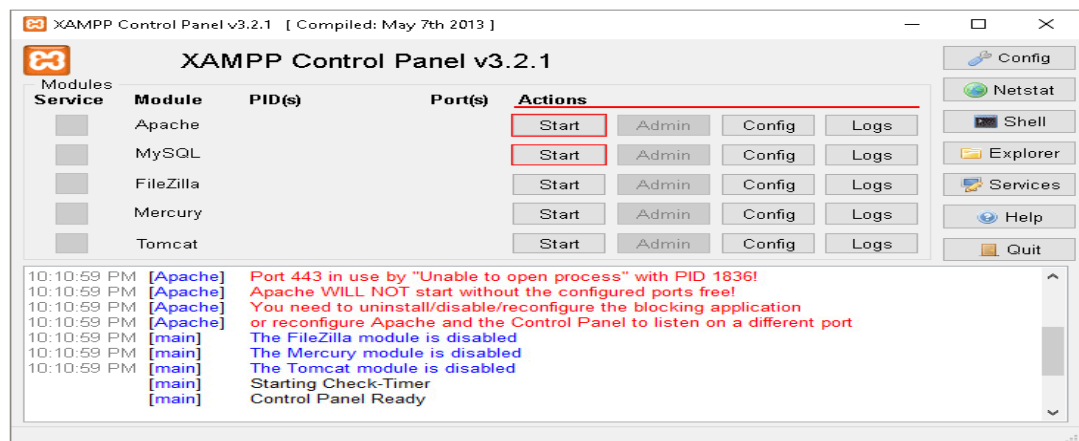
XAMPP Control Panel v3.2.1 [ Compiled: May 7th 2013 ]

XAMPP Control Panel v3.2.1

Config
Netstat
Shell
Explorer
Services
Help
Quit

Modules

| Service | Module | PID(s) | Port(s) | Actions | | | |
|---|---|---|---|---|---|---|---|
| | Apache | | | Start | Admin | Config | Logs |
| | MySQL | | | Start | Admin | Config | Logs |
| | FileZilla | | | Start | Admin | Config | Logs |
| | Mercury | | | Start | Admin | Config | Logs |
| | Tomcat | | | Start | Admin | Config | Logs |

10:10:59 PM [Apache] Port 443 in use by "Unable to open process" with PID 1836!
10:10:59 PM [Apache] Apache WILL NOT start without the configured ports free!
10:10:59 PM [Apache] You need to uninstall/disable/reconfigure the blocking application
10:10:59 PM [Apache] or reconfigure Apache and the Control Panel to listen on a different port
10:10:59 PM [main] The FileZilla module is disabled
10:10:59 PM [main] The Mercury module is disabled
10:10:59 PM [main] The Tomcat module is disabled
[main] Starting Check-Timer
[main] Control Panel Ready